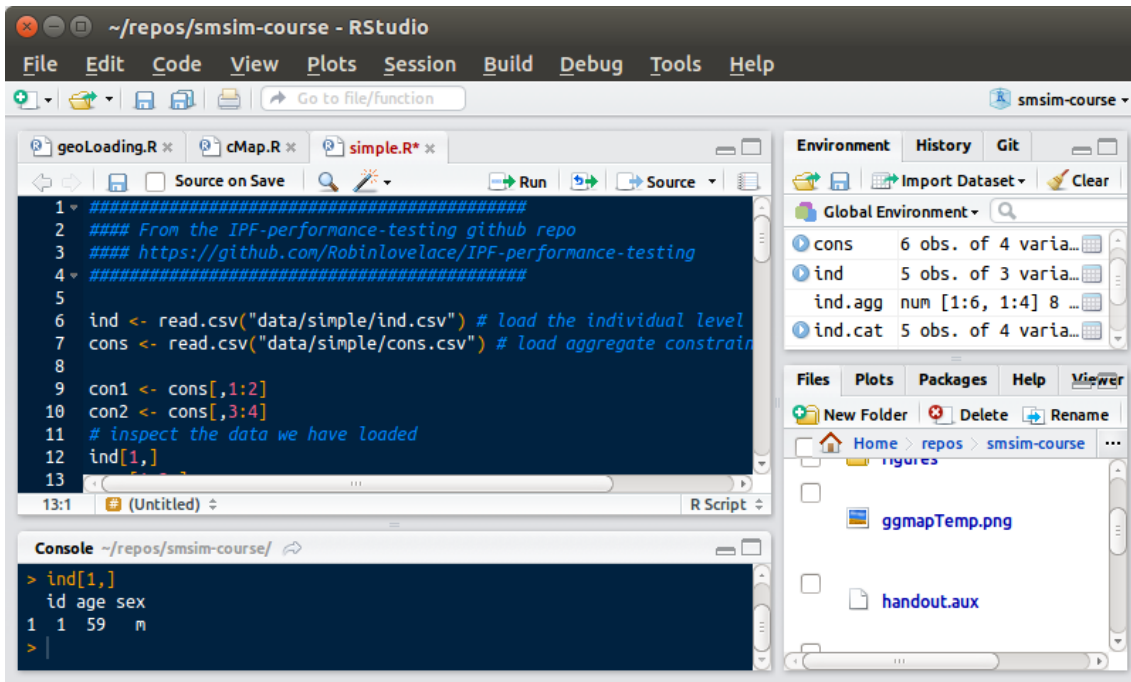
~/repos/smsim-course - RStudio

File Edit Code View Plots Session Build Debug Tools Help

Go to file/function

smsim-course

geoLoading.R × cMap.R × simple.R* ×

Source on Save Run Source

1 ##############################################
2 #### From the IPF-performance-testing github repo
3 #### https://github.com/Robinlovelace/IPF-performance-testing
4 ##############################################
5
6 ind <- read.csv("data/simple/ind.csv") # load the individual level
7 cons <- read.csv("data/simple/cons.csv") # load aggregate constrain
8
9 con1 <- cons[,1:2]
10 con2 <- cons[,3:4]
11 # inspect the data we have loaded
12 ind[1,]
13

13:1 (Untitled) R Script

Console ~/repos/smsim-course/

> ind[1,]
  id age sex
1  1  59   m
>

Environment History Git

Import Dataset Clear

Global Environment

cons 6 obs. of 4 varia…
ind 5 obs. of 3 varia…
ind.agg num [1:6, 1:4] 8 …
ind.cat 5 obs. of 4 varia…

Files Plots Packages Help Viewer

New Folder Delete Rename

Home › repos › smsim-course

figures

ggmapTemp.png

handout.aux